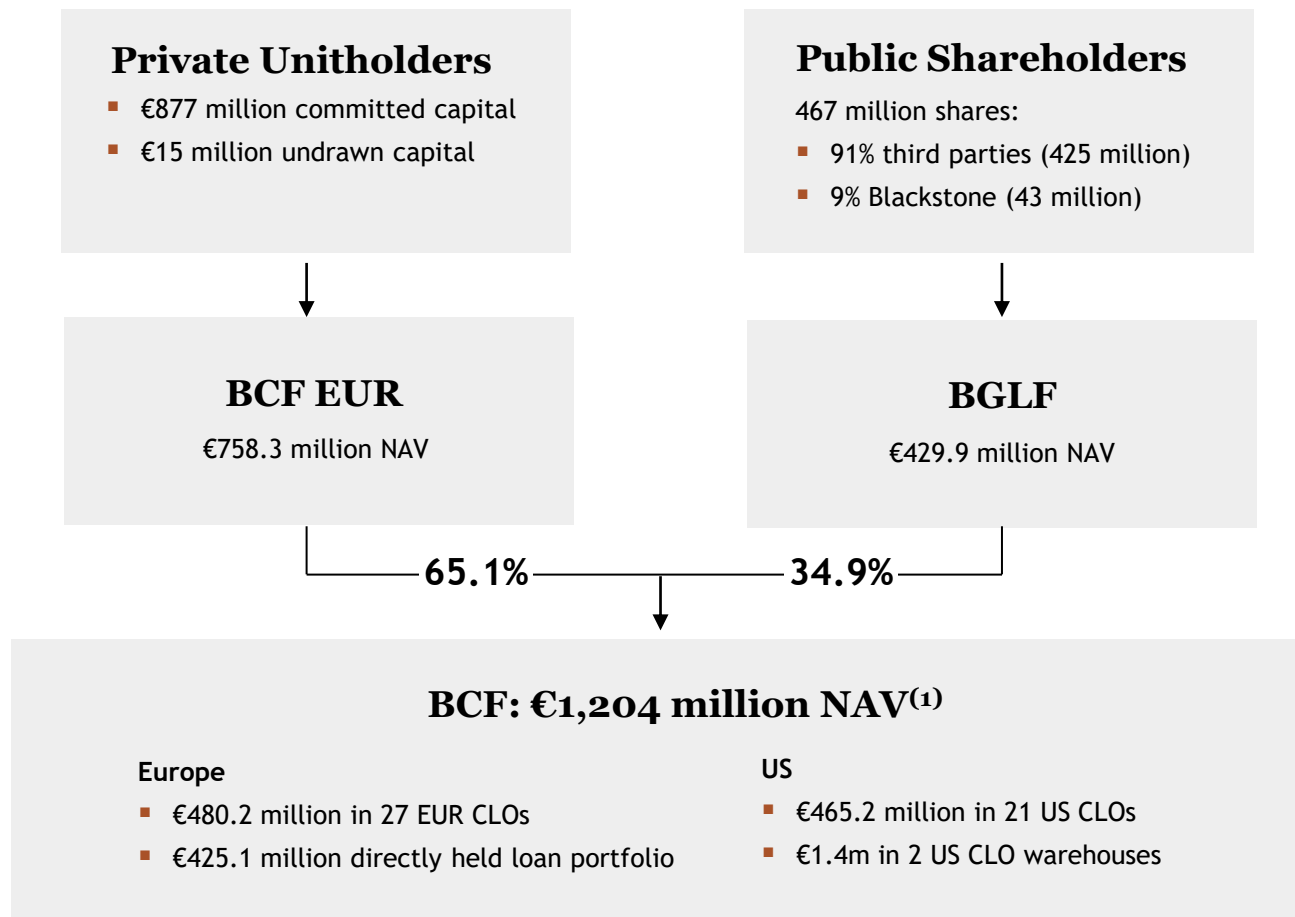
**Private Unitholders**
- €877 million committed capital
- €15 million undrawn capital

**Public Shareholders**
467 million shares:
- 91% third parties (425 million)
- 9% Blackstone (43 million)

**BCF EUR**
€758.3 million NAV

**BGLF**
€429.9 million NAV

65.1%

34.9%

**BCF: €1,204 million NAV$^{(1)}$**

**Europe**
- €480.2 million in 27 EUR CLOs
- €425.1 million directly held loan portfolio

**US**
- €465.2 million in 21 US CLOs
- €1.4m in 2 US CLO warehouses